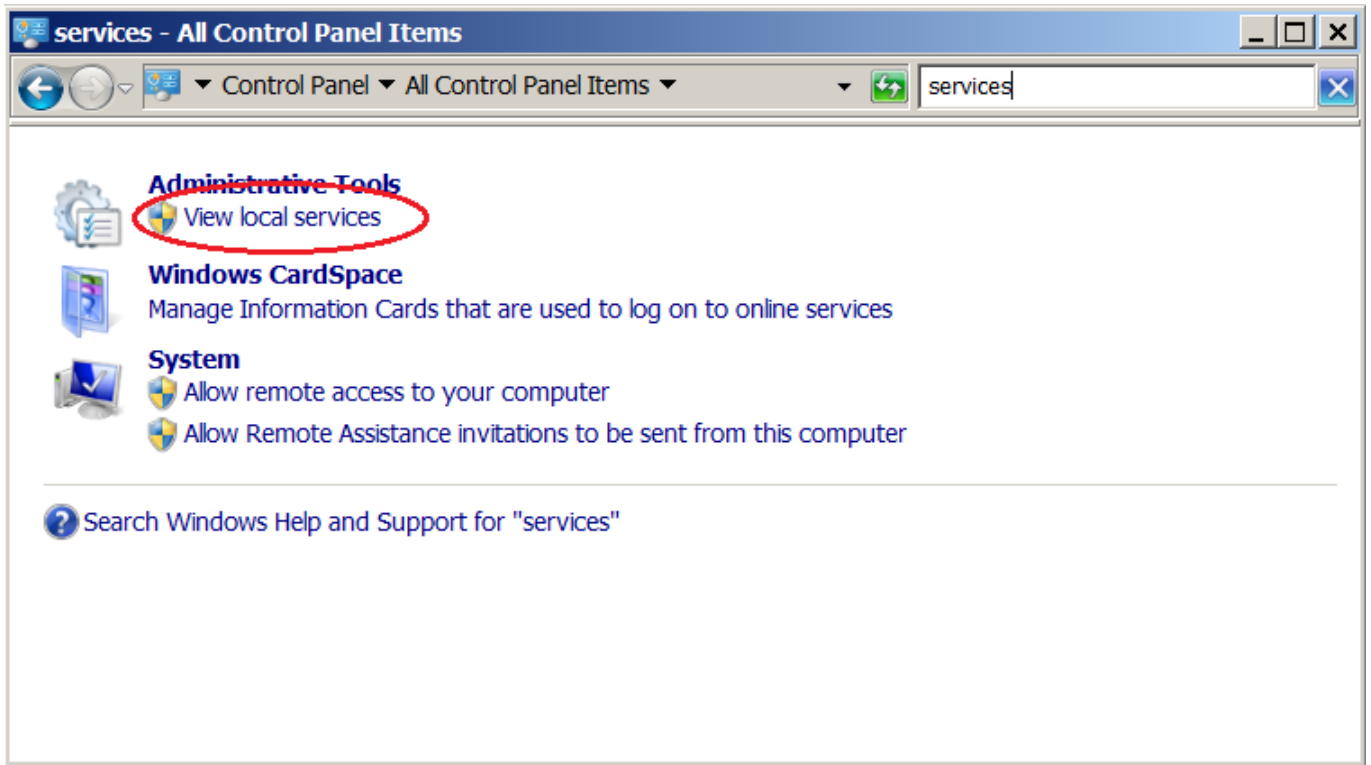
services - All Control Panel Items

Control Panel ▸ All Control Panel Items ▸

services

Administrative Tools
View local services

Windows CardSpace
Manage Information Cards that are used to log on to online services

System
Allow remote access to your computer
Allow Remote Assistance invitations to be sent from this computer

Search Windows Help and Support for "services"